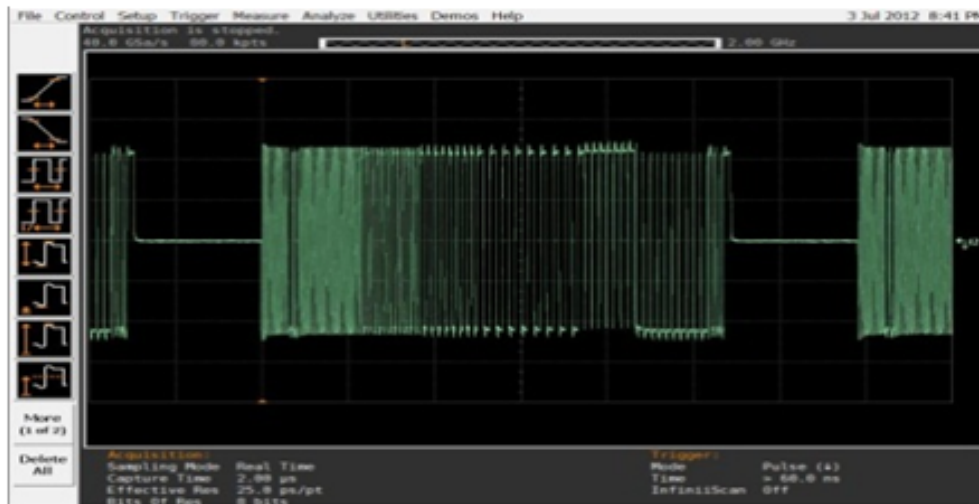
File Control Setup Trigger Measure Analyze Utilities Demos Help

3 Jul 2012 8:41 PM

Acquisition is stopped.
40.0 GSa/s 80.0 kpts

2.00 GHz

More (1 of 2)

Delete All

Acquisition:
Sampling Mode Real Time
Capture Time 2.00 μs
Effective Res 25.0 ps/pt
Bits Of Res 8 bits

Trigger:
Mode Pulse (4)
Time > 60.0 ns
InfiniiScan Off